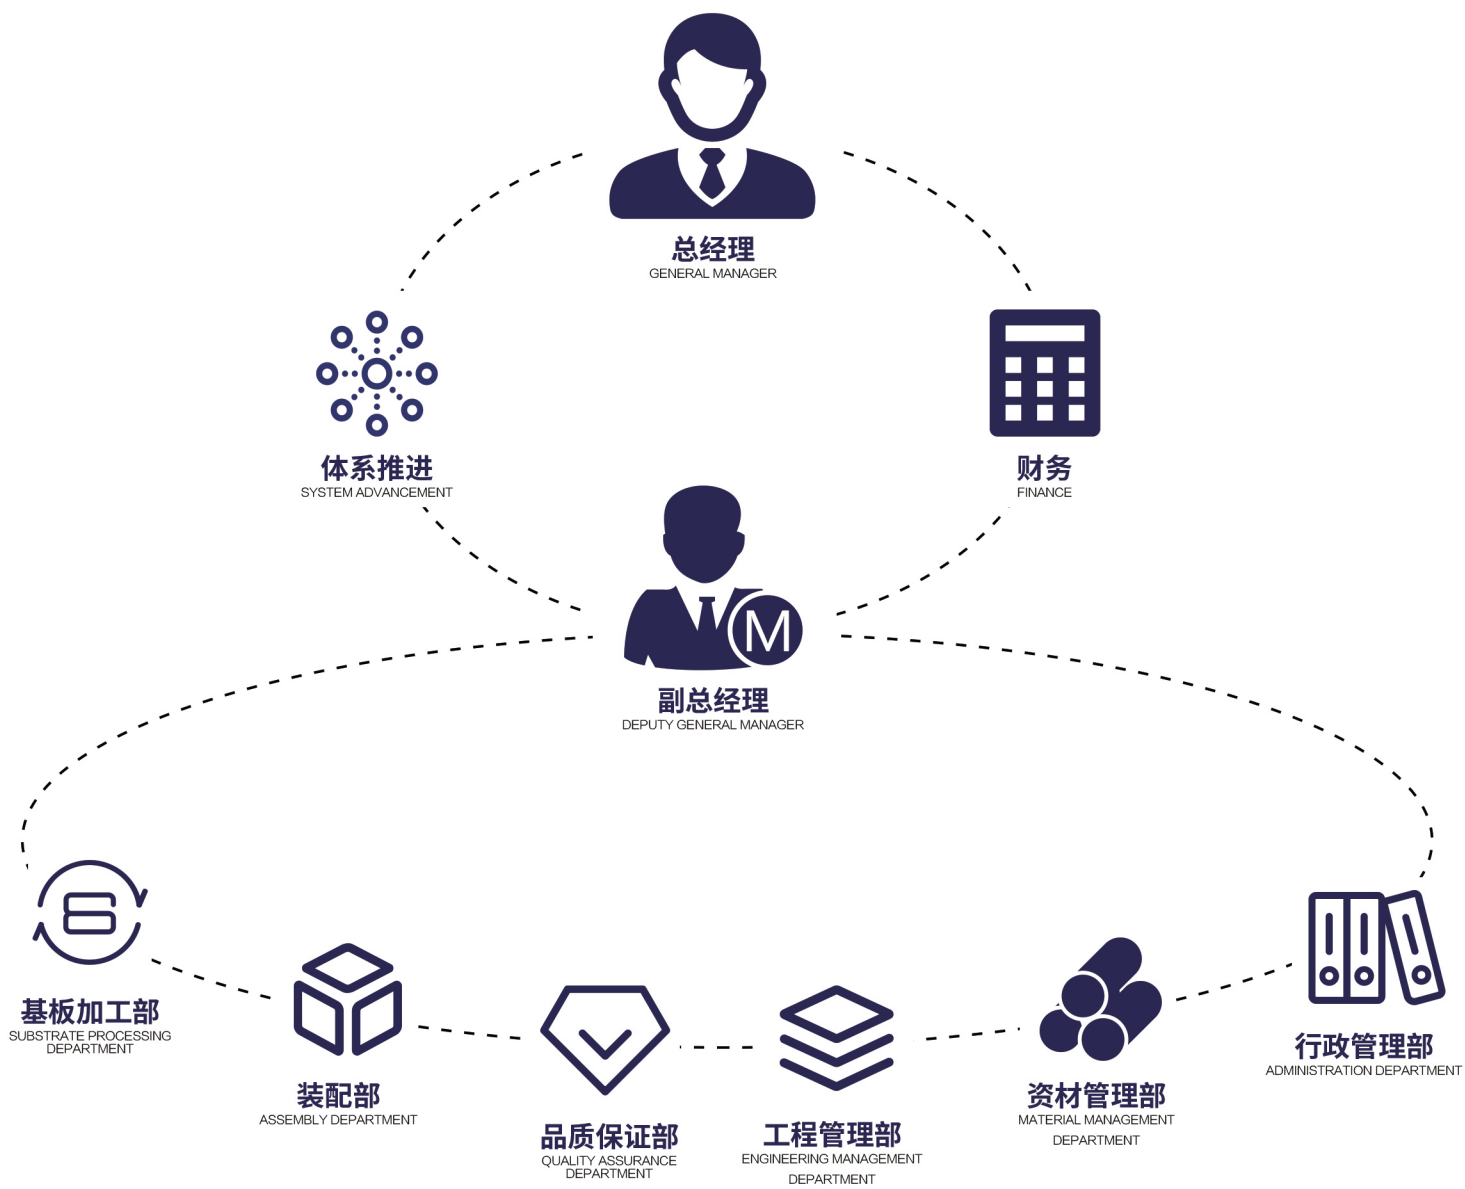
总经理
GENERAL MANAGER

体系推进
SYSTEM ADVANCEMENT

财务
FINANCE

M

副总经理
DEPUTY GENERAL MANAGER

基板加工部
SUBSTRATE PROCESSING DEPARTMENT

装配部
ASSEMBLY DEPARTMENT

品质保证部
QUALITY ASSURANCE DEPARTMENT

工程管理部
ENGINEERING MANAGEMENT DEPARTMENT

资材管理部
MATERIAL MANAGEMENT DEPARTMENT

行政管理部
ADMINISTRATION DEPARTMENT